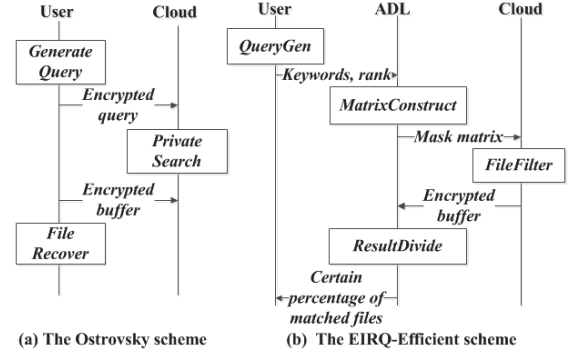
User

Cloud

Generate Query

Encrypted query

Private Search

Encrypted buffer

File Recover

(a) The Ostrovsky scheme

User

ADL

Cloud

QueryGen

Keywords, rank

MatrixConstruct

Mask matrix

FileFilter

Encrypted buffer

ResultDivide

Certain percentage of matched files

(b) The EIRQ-Efficient scheme